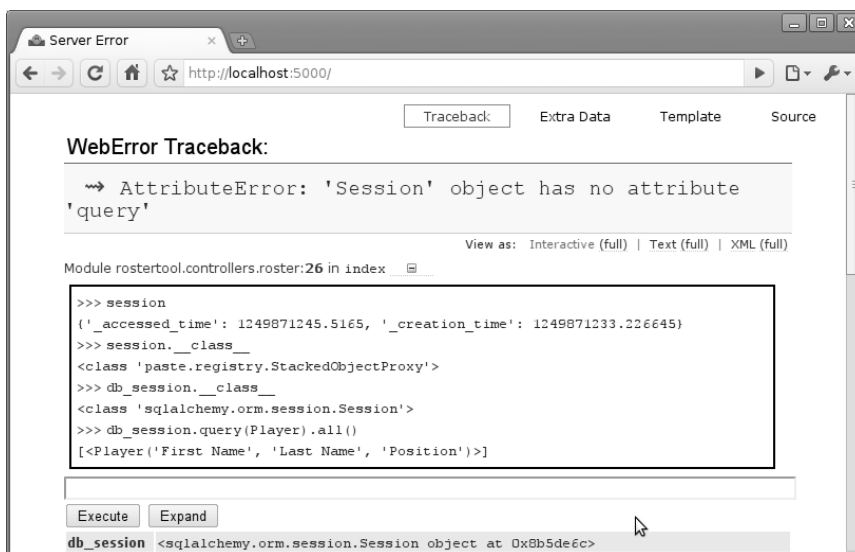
Server Error ×

http://localhost:5000/

Traceback Extra Data Template Source

WebError Traceback:

⇝ AttributeError: 'Session' object has no attribute 'query'

View as: Interactive (full) | Text (full) | XML (full)

Module rostertool.controllers.roster:26 in index

>>> session
{'_accessed_time': 1249871245.5165, '_creation_time': 1249871233.226645}
>>> session.__class__
<class 'paste.registry.StackedObjectProxy'>
>>> db_session.__class__
<class 'sqlalchemy.orm.session.Session'>
>>> db_session.query(Player).all()
[<Player('First Name', 'Last Name', 'Position')>]

Execute Expand

db_session <sqlalchemy.orm.session.Session object at 0x8b5de6c>